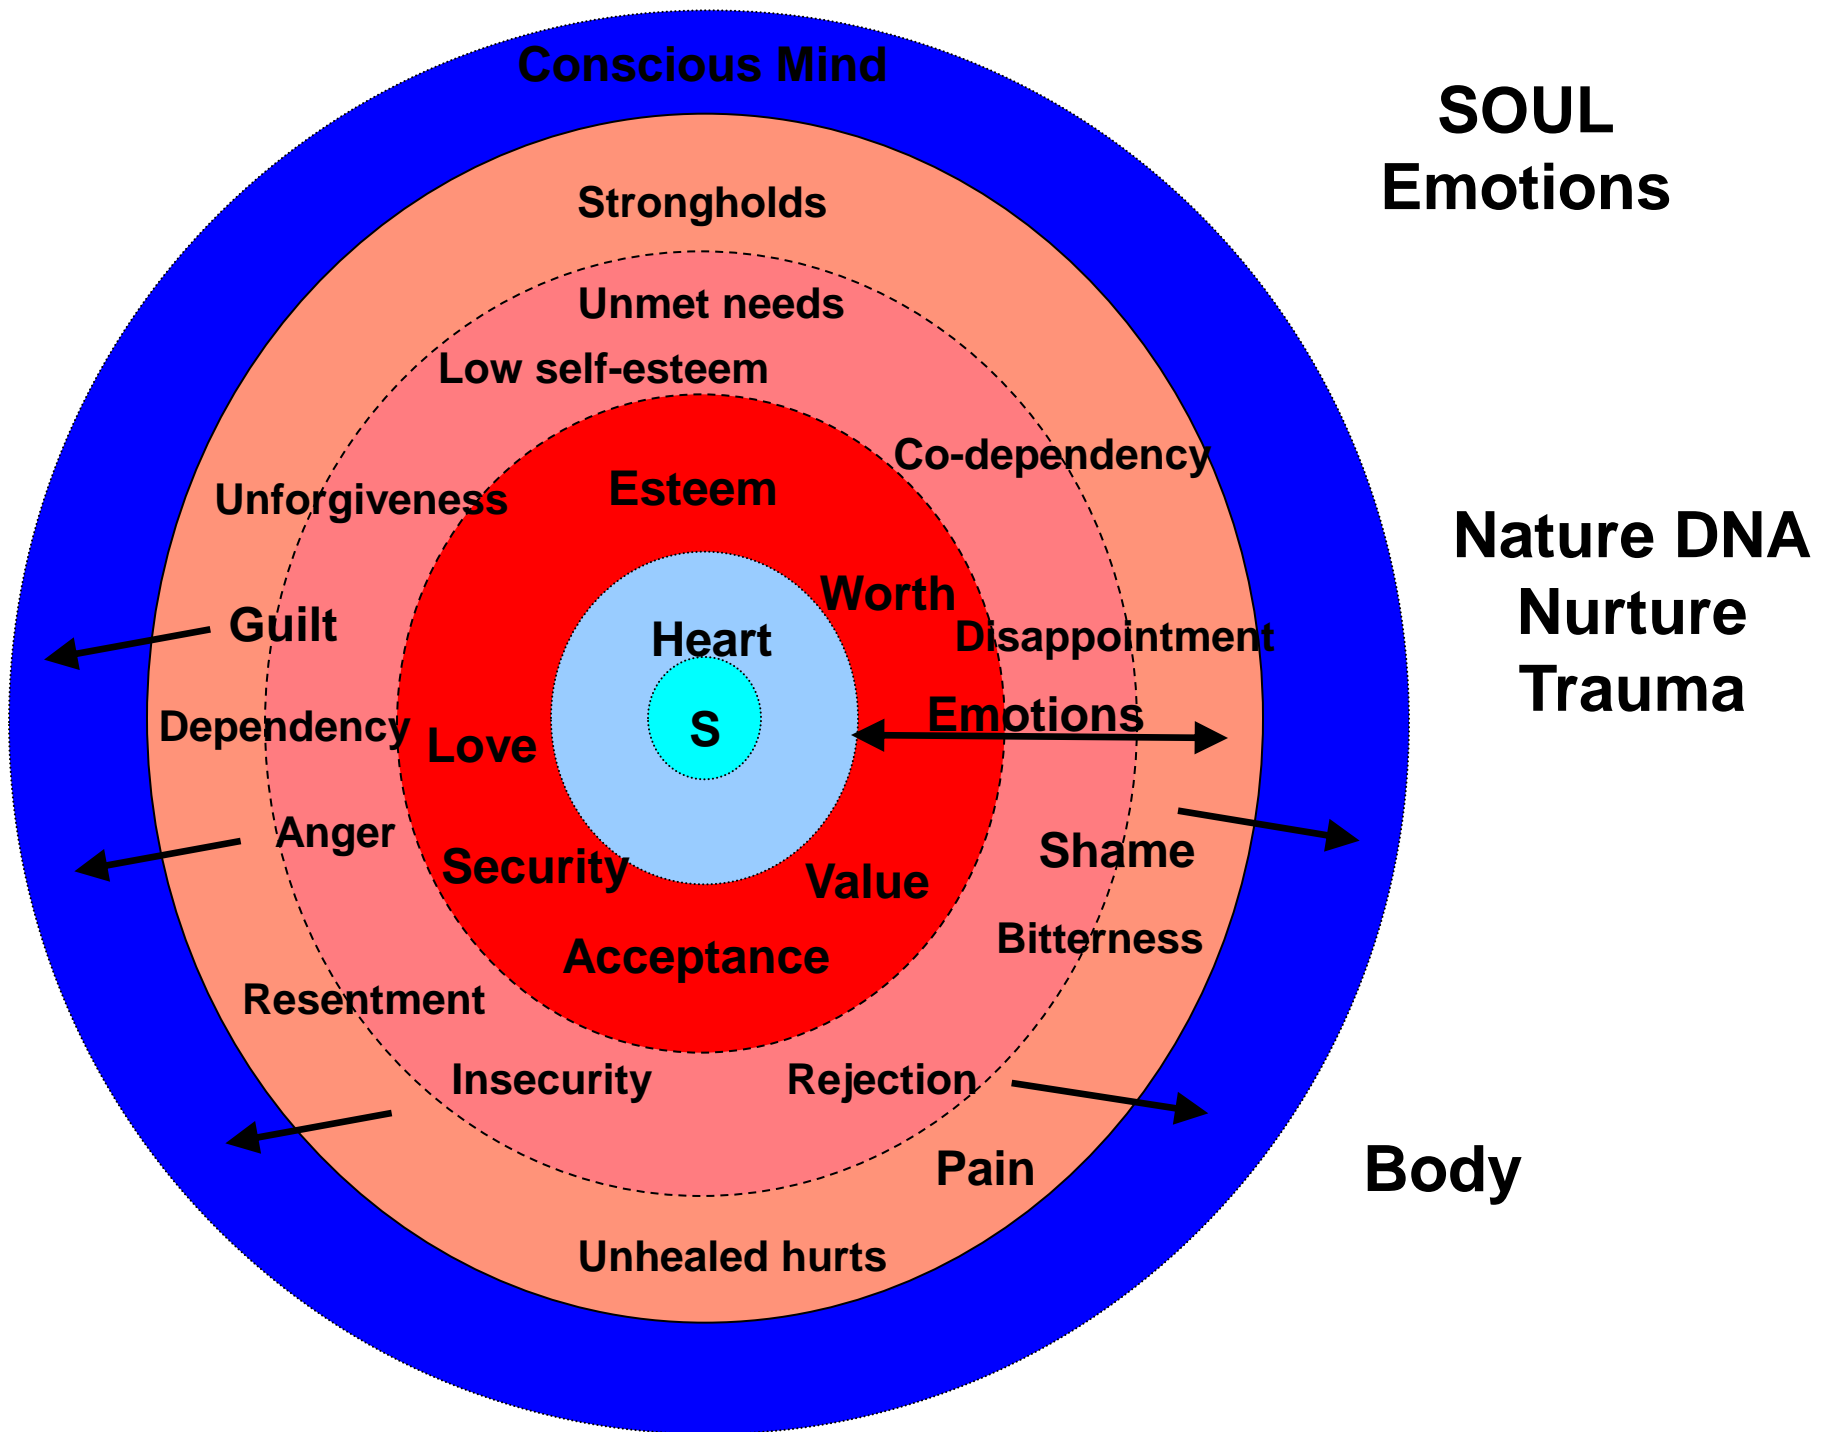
Conscious Mind

SOUL
Emotions

Strongholds

Unmet needs

Low self-esteem

Co-dependency

Unforgiveness

Esteem

Worth

Guilt

Heart

Disappointment

Nature DNA
Nurture
Trauma

S

Emotions

Dependency

Love

Anger

Shame

Security

Value

Bitterness

Acceptance

Resentment

Insecurity

Rejection

Pain

Body

Unhealed hurts